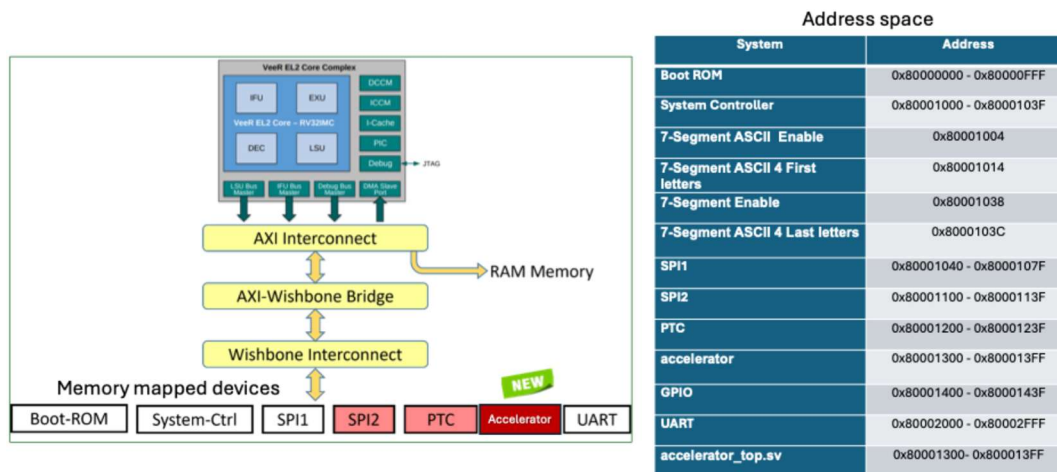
VeeR EL2 Core Complex

IFU

EXU

VeeR EL2 Core – RV32IMC

DEC

LSU

DCCM

ICCM

I-Cache

PIC

Debug

JTAG

LSU Bus Master

IFU Bus Master

Debug Bus Master

DMA Slave Port

AXI Interconnect

RAM Memory

AXI-Wishbone Bridge

Wishbone Interconnect

Memory mapped devices

NEW

Boot-ROM

System-Ctrl

SPI1

SPI2

PTC

Accelerator

UART

Address space

| System | Address |
|---|---|
| Boot ROM | 0x80000000 - 0x80000FFF |
| System Controller | 0x80001000 - 0x8000103F |
| 7-Segment ASCII Enable | 0x80001004 |
| 7-Segment ASCII 4 First letters | 0x80001014 |
| 7-Segment Enable | 0x80001038 |
| 7-Segment ASCII 4 Last letters | 0x8000103C |
| SPI1 | 0x80001040 - 0x8000107F |
| SPI2 | 0x80001100 - 0x8000113F |
| PTC | 0x80001200 - 0x8000123F |
| accelerator | 0x80001300 - 0x800013FF |
| GPIO | 0x80001400 - 0x8000143F |
| UART | 0x80002000 - 0x80002FFF |
| accelerator_top.sv | 0x80001300- 0x800013FF |